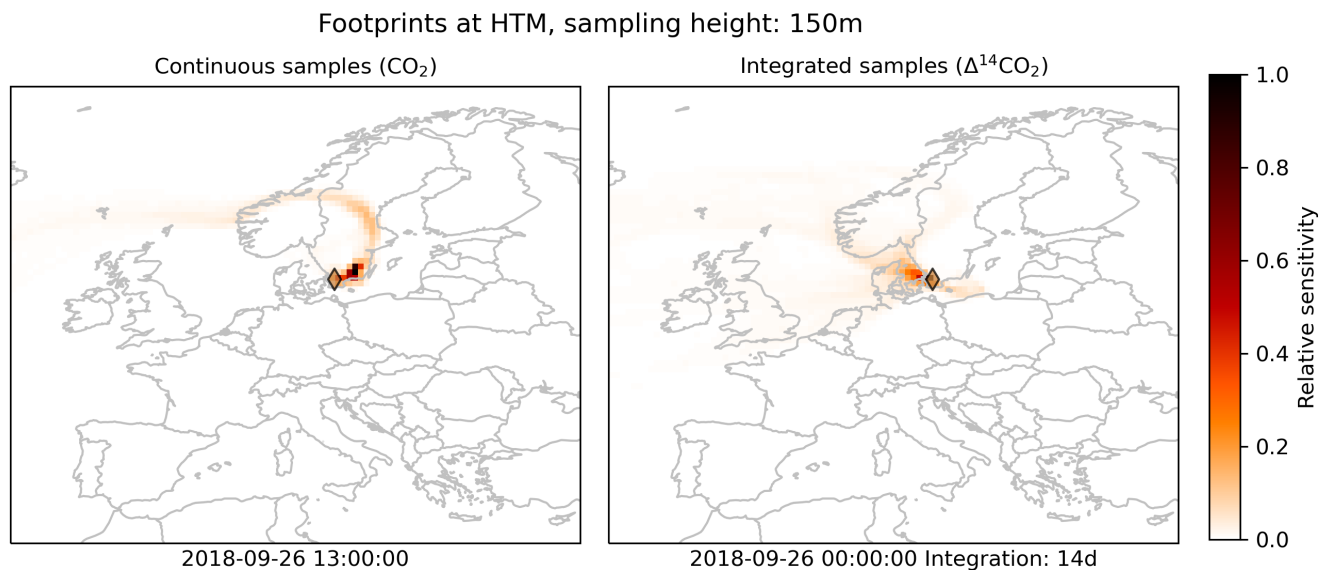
Footprints at HTM, sampling height: 150m

Continuous samples ($CO_2$)

2018-09-26 13:00:00

Integrated samples ($\Delta^{14}CO_2$)

2018-09-26 00:00:00 Integration: 14d

1.0
0.8
0.6
0.4
0.2
0.0
Relative sensitivity